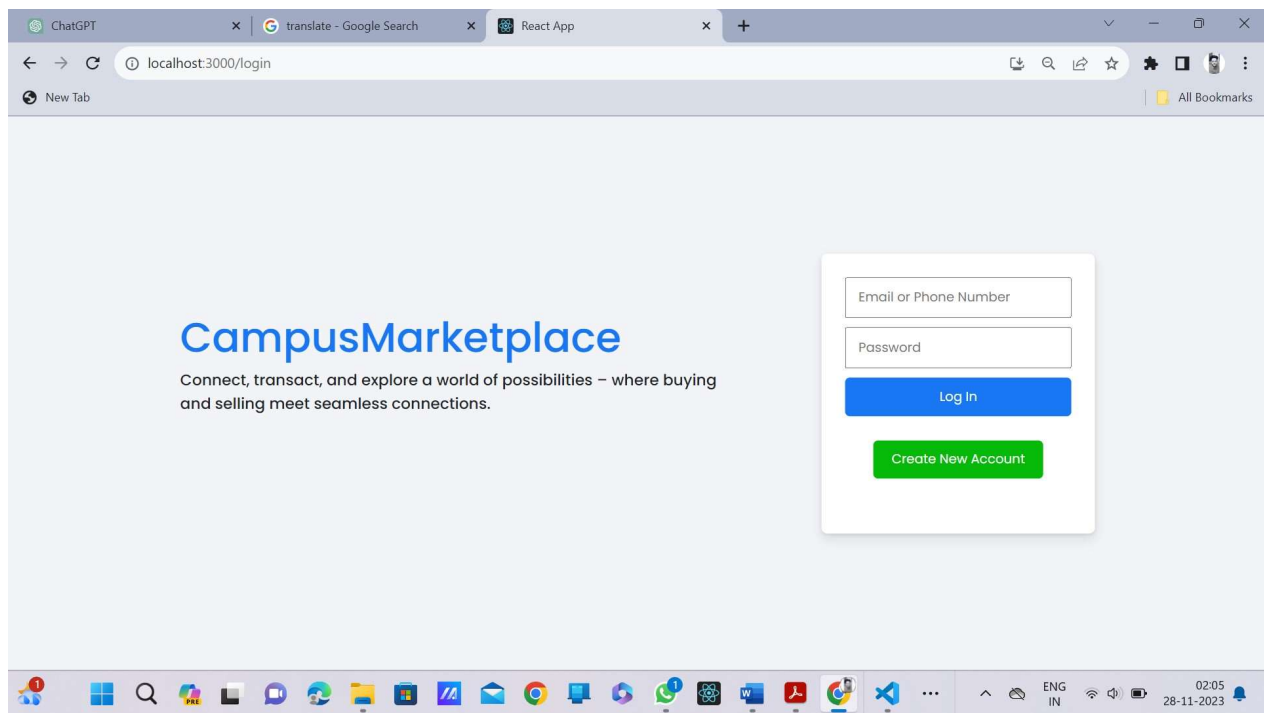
ChatGPT
translate - Google Search
React App
localhost:3000/login
New Tab
All Bookmarks

CampusMarketplace
Connect, transact, and explore a world of possibilities – where buying and selling meet seamless connections.

Email or Phone Number
Password
Log In
Create New Account

1
PRE
1
...
ENG
IN
02:05
28-11-2023